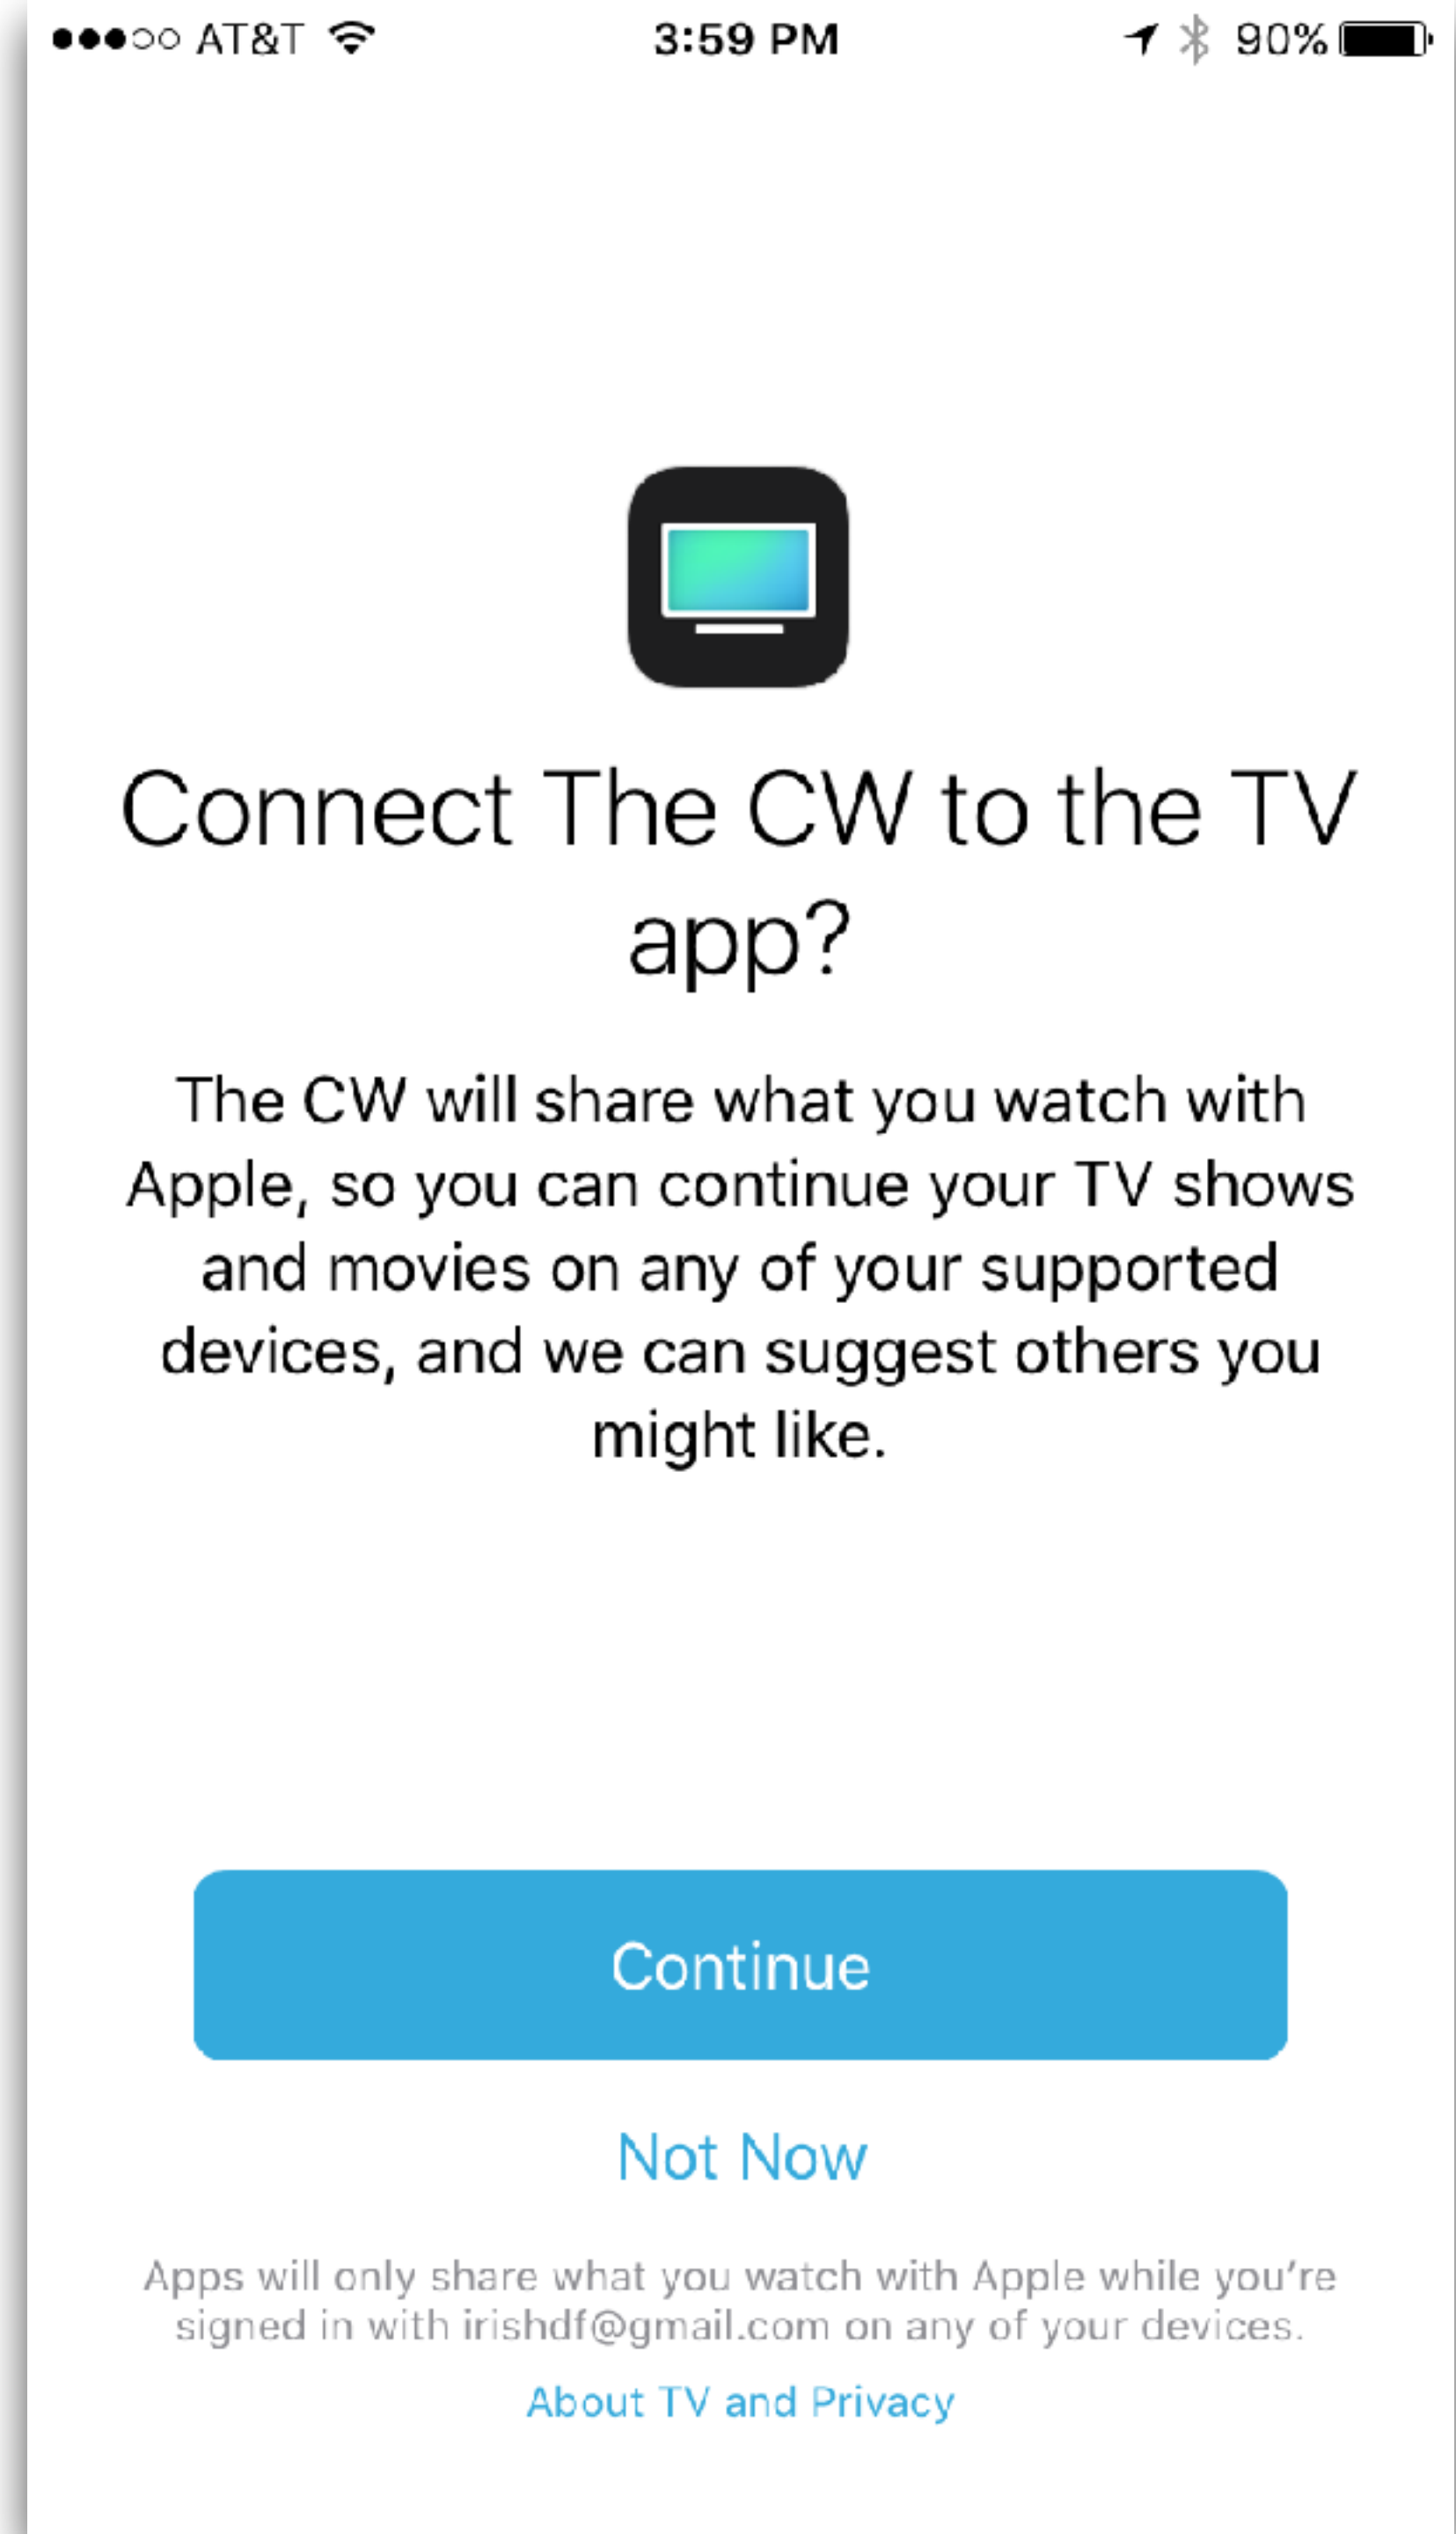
●●●○○ AT&T 3:59 PM 90%

Connect The CW to the TV app?

The CW will share what you watch with Apple, so you can continue your TV shows and movies on any of your supported devices, and we can suggest others you might like.

Continue

Not Now

Apps will only share what you watch with Apple while you're signed in with irishdf@gmail.com on any of your devices.

About TV and Privacy